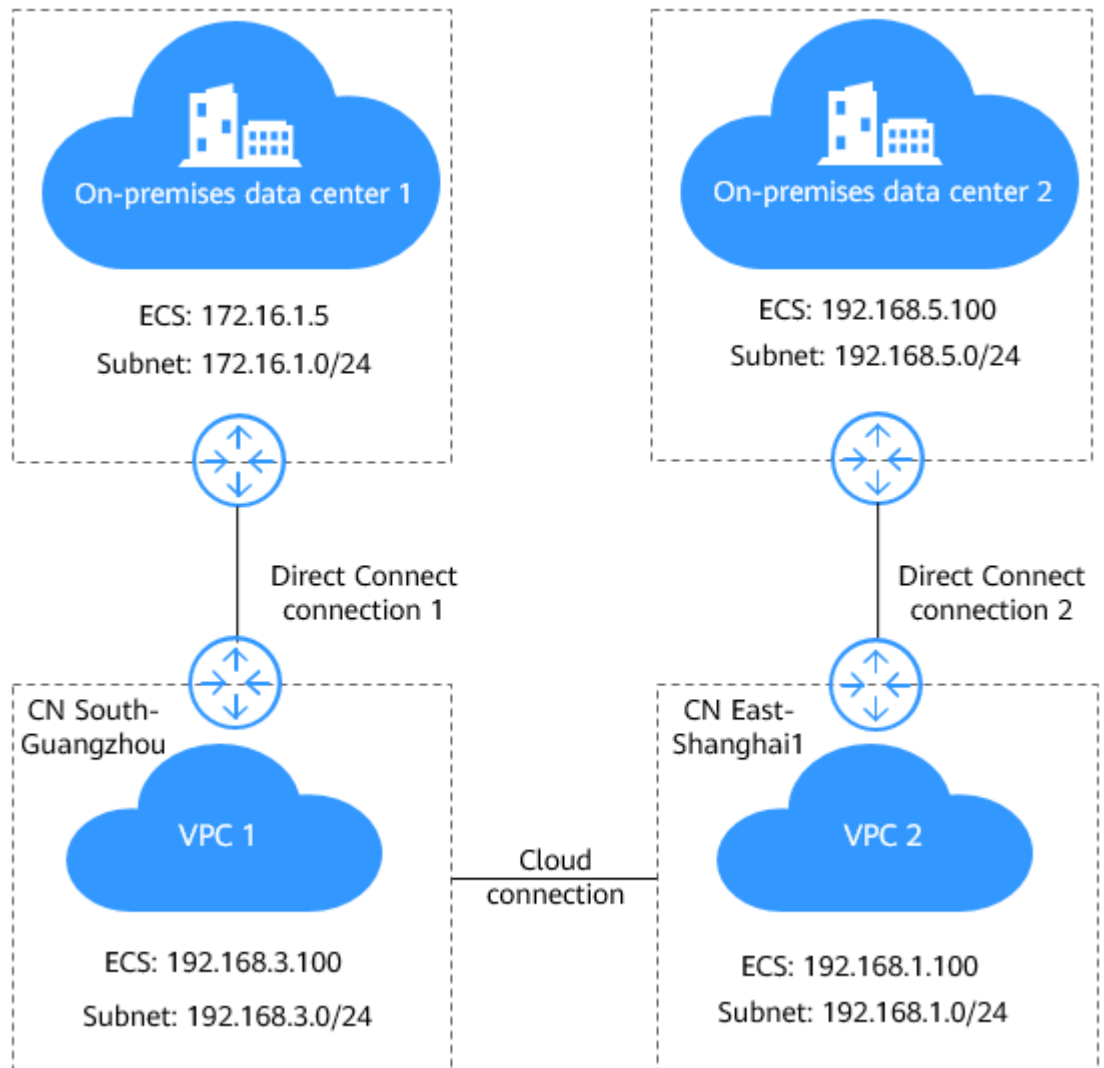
On-premises data center 1

ECS: 172.16.1.5
Subnet: 172.16.1.0/24

On-premises data center 2

ECS: 192.168.5.100
Subnet: 192.168.5.0/24

Direct Connect connection 1

Direct Connect connection 2

CN South-Guangzhou

VPC 1

ECS: 192.168.3.100
Subnet: 192.168.3.0/24

Cloud connection

CN East-Shanghai1

VPC 2

ECS: 192.168.1.100
Subnet: 192.168.1.0/24